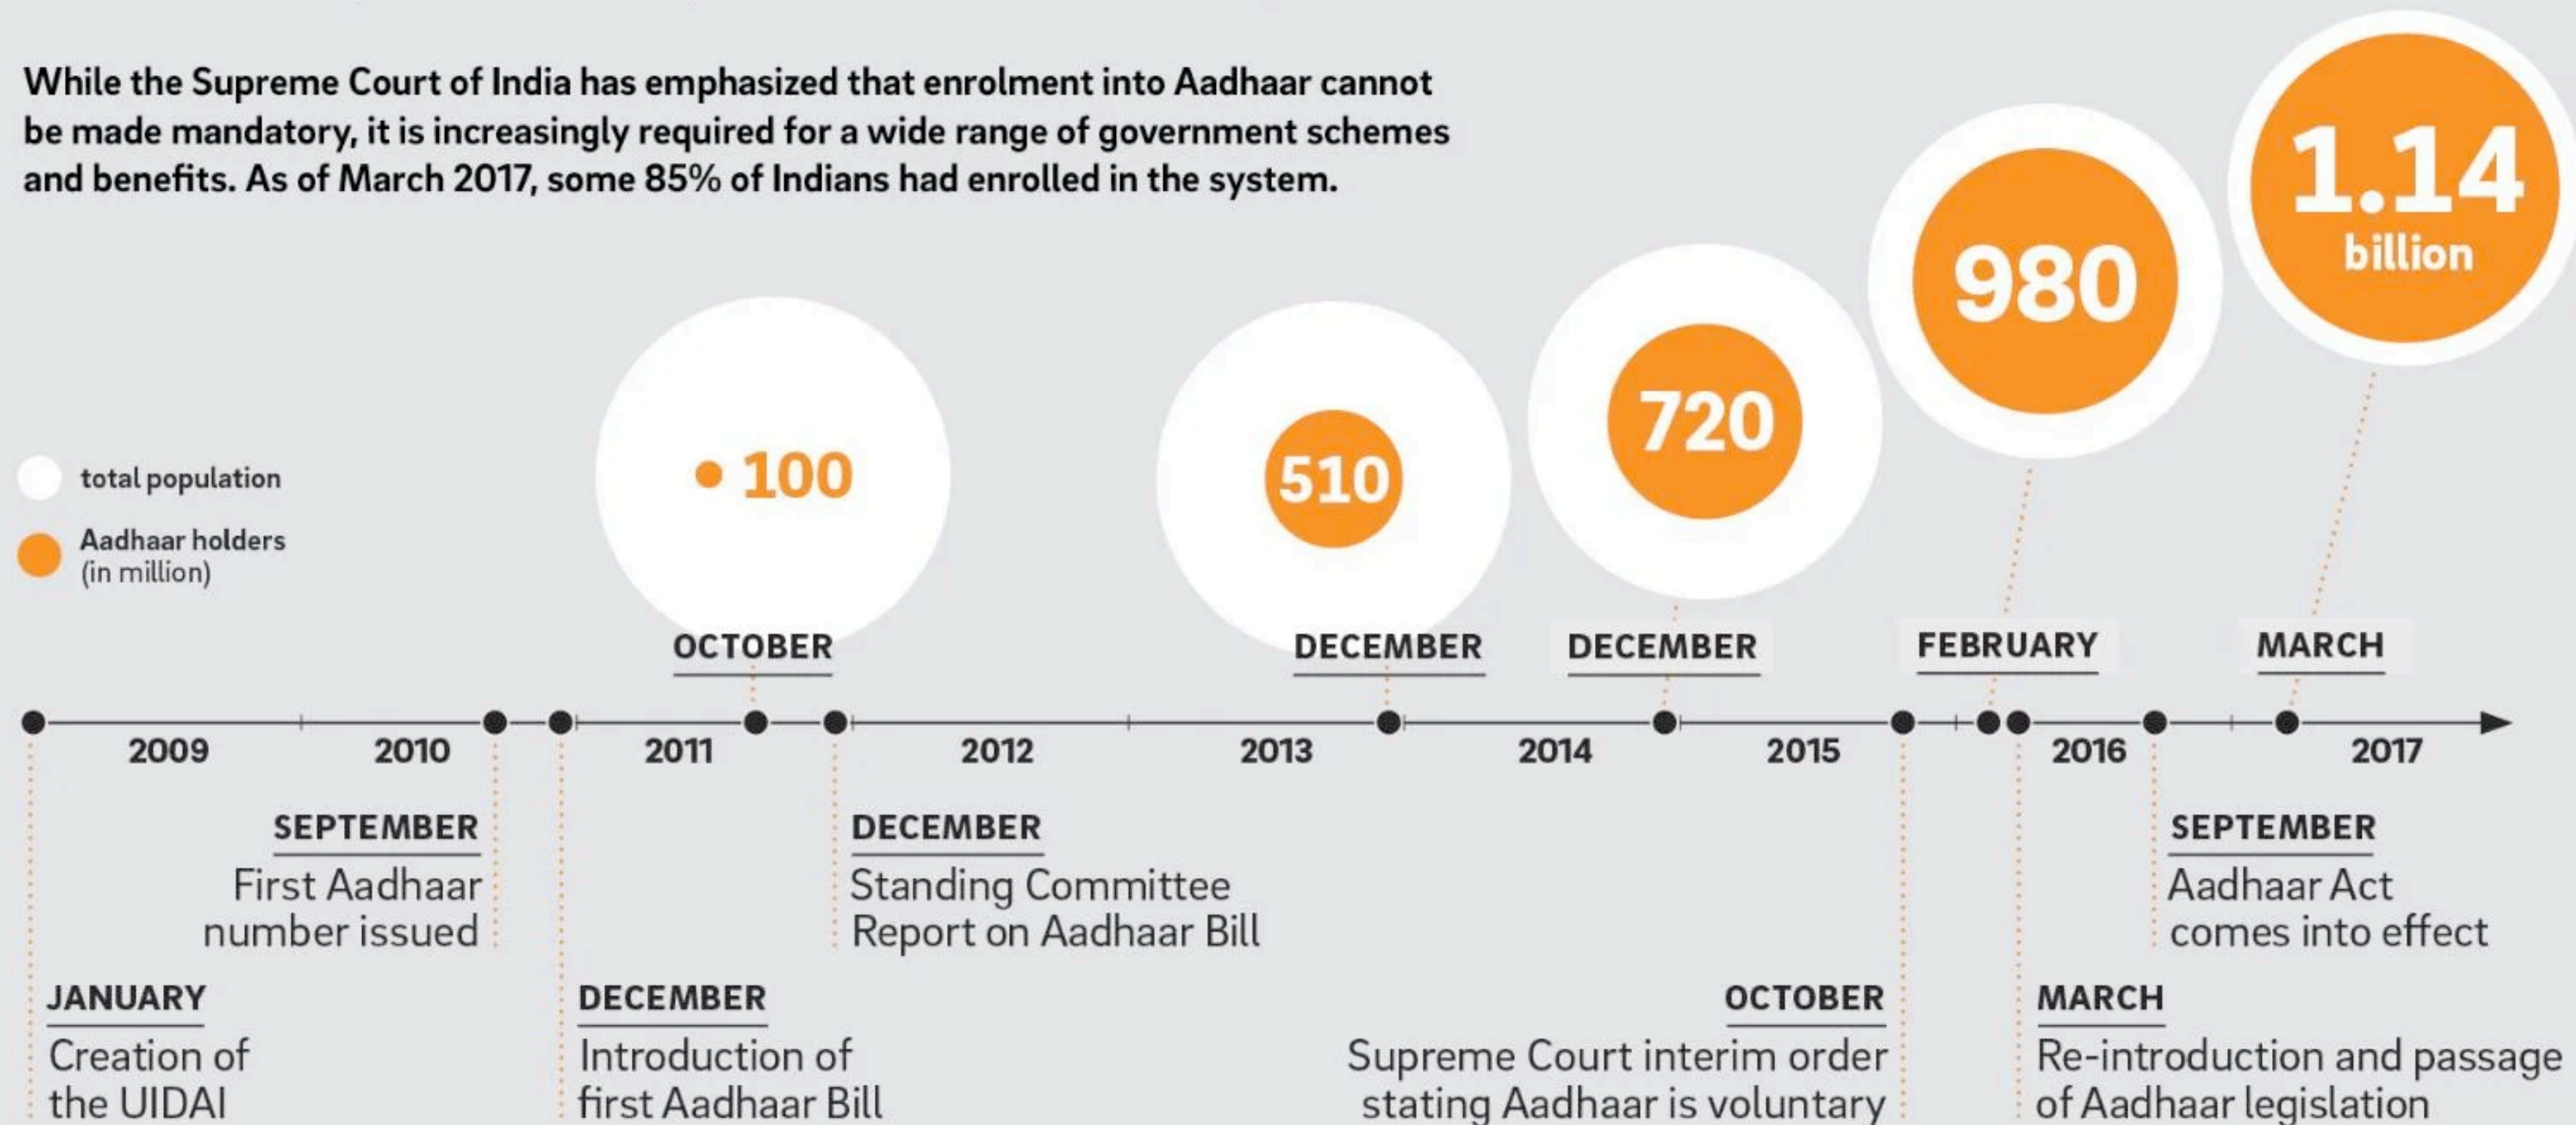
While the Supreme Court of India has emphasized that enrolment into Aadhaar cannot be made mandatory, it is increasingly required for a wide range of government schemes and benefits. As of March 2017, some 85% of Indians had enrolled in the system.

total population

Aadhaar holders (in million)

100

510

720

980

1.14 billion

OCTOBER

DECEMBER

DECEMBER

FEBRUARY

MARCH

2009

2010

2011

2012

2013

2014

2015

2016

2017

SEPTEMBER
First Aadhaar number issued

DECEMBER
Standing Committee Report on Aadhaar Bill

SEPTEMBER
Aadhaar Act comes into effect

JANUARY
Creation of the UIDAI

DECEMBER
Introduction of first Aadhaar Bill

OCTOBER
Supreme Court interim order stating Aadhaar is voluntary

MARCH
Re-introduction and passage of Aadhaar legislation